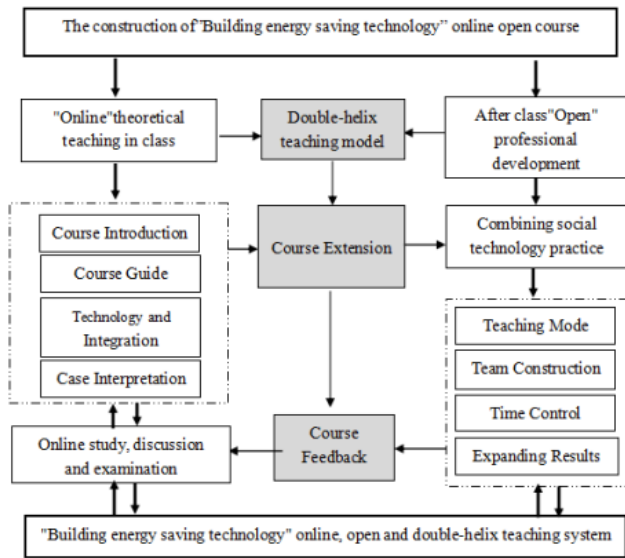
The construction of"Building energy saving technology" online open course

"Online"theoretical teaching in class

Double-helix teaching model

After class"Open" professional development

Course Introduction

Course Guide

Technology and Integration

Case Interpretation

Course Extension

Combining social technology practice

Teaching Mode

Team Construction

Time Control

Expanding Results

Online study, discussion and examination

Course Feedback

"Building energy saving technology" online, open and double-helix teaching system